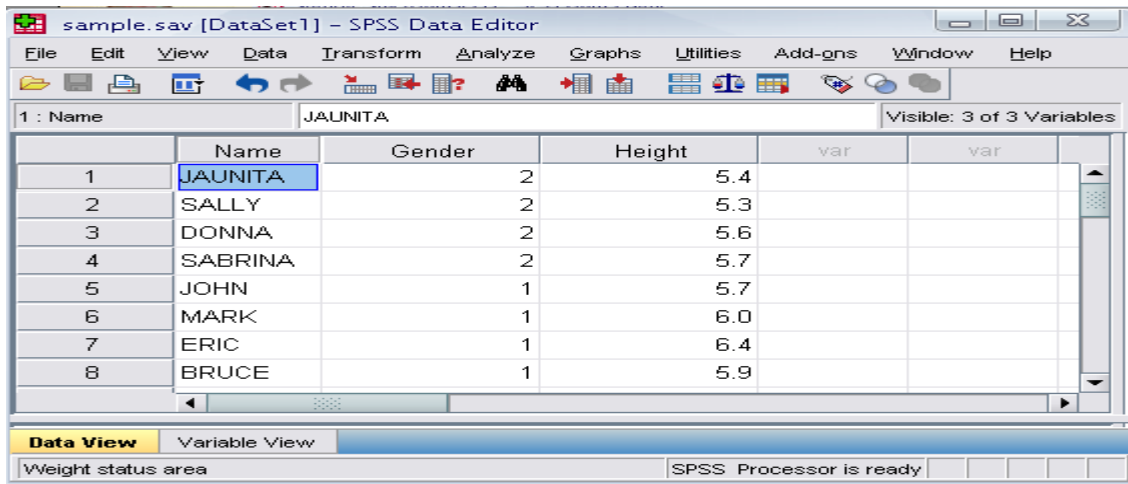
sample.sav [DataSet1] - SPSS Data Editor

File Edit View Data Transform Analyze Graphs Utilities Add-ons Window Help

1 : Name JAUNITA Visible: 3 of 3 Variables

| | Name | Gender | Height | var | var |
|---|---|---|---|---|---|
| 1 | JAUNITA | 2 | 5.4 | | |
| 2 | SALLY | 2 | 5.3 | | |
| 3 | DONNA | 2 | 5.6 | | |
| 4 | SABRINA | 2 | 5.7 | | |
| 5 | JOHN | 1 | 5.7 | | |
| 6 | MARK | 1 | 6.0 | | |
| 7 | ERIC | 1 | 6.4 | | |
| 8 | BRUCE | 1 | 5.9 | | |

Data View Variable View

Weight status area SPSS Processor is ready